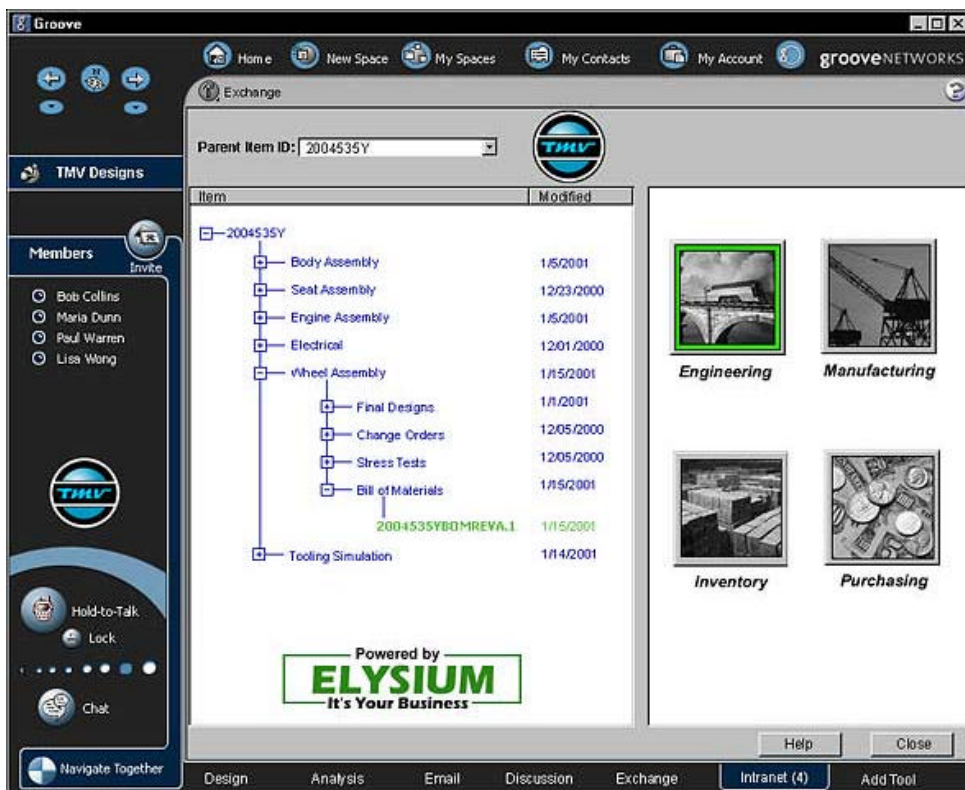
Groove

Home New Space My Spaces My Contacts My Account grooveNETWORKS

Exchange

TMV Designs

Parent Item ID: 2004535Y

TMV

| Item | Modified |
|---|---|
| 2004535Y | |
| Body Assembly | 1/5/2001 |
| Seat Assembly | 12/23/2000 |
| Engine Assembly | 1/5/2001 |
| Electrical | 12/01/2000 |
| Wheel Assembly | 1/15/2001 |
| Final Designs | 1/1/2001 |
| Change Orders | 12/05/2000 |
| Stress Tests | 12/05/2000 |
| Bill of Materials | 1/15/2001 |
| 2004535YBOMREVA.1 | 1/15/2001 |
| Tooling Simulation | 1/14/2001 |

Members Invite

Bob Collins
Maria Dunn
Paul Warren
Lisa Wong

TMV

Engineering

Manufacturing

Inventory

Purchasing

Powered by
ELYSIUM
It's Your Business

Hold-to-Talk
Lock
Chat

Navigate Together

Help Close

Design Analysis Email Discussion Exchange Intranet (4) Add Tool